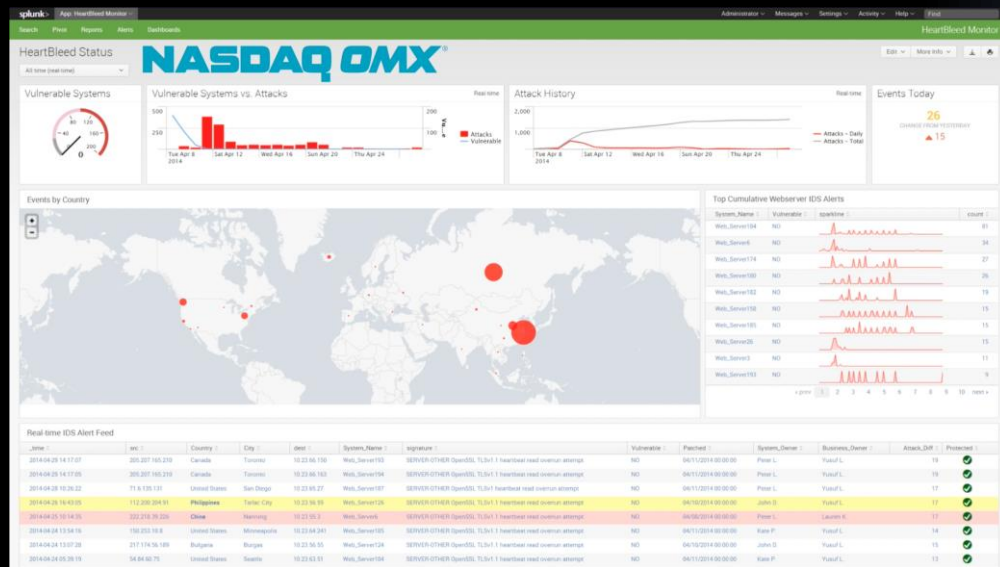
splunk> App: HeartBleed Monitor Administrator Messages Settings Activity Help Find

Search Pivot Reports Alerts Dashboards HeartBleed Monitor

HeartBleed Status

NASDAQ OMX

All time (real-time)

Edit More Info

Vulnerable Systems

40 120 160 200 0

Vulnerable Systems vs. Attacks

Real-time

500 250 200 100

Attacks Vulnerable

Tue Apr 8 2014 Sat Apr 12 Wed Apr 16 Sun Apr 20 Thu Apr 24

Attack History

Real-time

2,000 1,000

Attacks - Daily Attacks - Total

Tue Apr 8 2014 Sat Apr 12 Wed Apr 16 Sun Apr 20 Thu Apr 24

Events Today

26

CHANGE FROM YESTERDAY

15

Events by Country

Top Cumulative Webserver IDS Alerts

| System_Name | Vulnerable | sparkline | count |
|---|---|---|---|
| Web_Server184 | NO | | 81 |
| Web_Server6 | NO | | 34 |
| Web_Server174 | NO | | 27 |
| Web_Server160 | NO | | 26 |
| Web_Server182 | NO | | 19 |
| Web_Server150 | NO | | 15 |
| Web_Server185 | NO | | 15 |
| Web_Server26 | NO | | 15 |
| Web_Server3 | NO | | 11 |
| Web_Server193 | NO | | 9 |

« prev 1 2 3 4 5 6 7 8 9 10 next »

Real-time IDS Alert Feed

| _time | src | Country | City | dest | System_Name | signature | Vulnerable | Patched | System_Owner | Business_Owner | Attack_Diff | Protected |
|---|---|---|---|---|---|---|---|---|---|---|---|---|
| 2014-04-25 14:17:07 | 205.207.160.210 | Canada | Toronto | 10.23.66.150 | Web_Server193 | SERVER-OTHER OpenSSL TLSv1.1 heartbeat read overrun attempt | NO | 04/11/2014 00:00:00 | Pena L. | Yusuf L. | 15 | |
| 2014-04-25 14:17:05 | 205.207.160.210 | Canada | Toronto | 10.23.66.163 | Web_Server184 | SERVER-OTHER OpenSSL TLSv1.1 heartbeat read overrun attempt | NO | 04/11/2014 00:00:00 | Pena L. | Yusuf L. | 15 | |
| 2014-04-25 10:26:22 | 71.6.135.131 | United States | San Diego | 10.23.65.27 | Web_Server187 | SERVER-OTHER OpenSSL TLSv1.1 heartbeat read overrun attempt | NO | 04/11/2014 00:00:00 | Pena L. | Yusuf L. | 17 | |
| 2014-04-26 16:43:05 | 112.200.204.91 | Philippines | Tarlac City | 10.23.56.55 | Web_Server124 | SERVER-OTHER OpenSSL TLSv1.1 heartbeat read overrun attempt | NO | 04/10/2014 00:00:00 | John D. | Yusuf L. | 17 | |
| 2014-04-25 10:14:35 | 222.218.39.226 | China | Nanning | 10.23.55.3 | Web_Server6 | SERVER-OTHER OpenSSL TLSv1.1 heartbeat read overrun attempt | NO | 04/08/2014 00:00:00 | Pena L. | Lauren K. | 17 | |
| 2014-04-24 13:54:16 | 150.253.10.8 | United States | Minneapolis | 10.23.64.241 | Web_Server105 | SERVER-OTHER OpenSSL TLSv1.1 heartbeat read overrun attempt | NO | 04/11/2014 00:00:00 | Kate P. | Yusuf L. | 14 | |
| 2014-04-24 13:07:28 | 217.174.56.189 | Bulgaria | Burgas | 10.23.56.55 | Web_Server124 | SERVER-OTHER OpenSSL TLSv1.1 heartbeat read overrun attempt | NO | 04/10/2014 00:00:00 | John D. | Yusuf L. | 17 | |
| 2014-04-24 05:39:19 | 54.84.60.75 | United States | Seattle | 10.23.63.51 | Web_Server184 | SERVER-OTHER OpenSSL TLSv1.1 heartbeat read overrun attempt | NO | 04/11/2014 00:00:00 | Kate P. | Yusuf L. | 13 | |